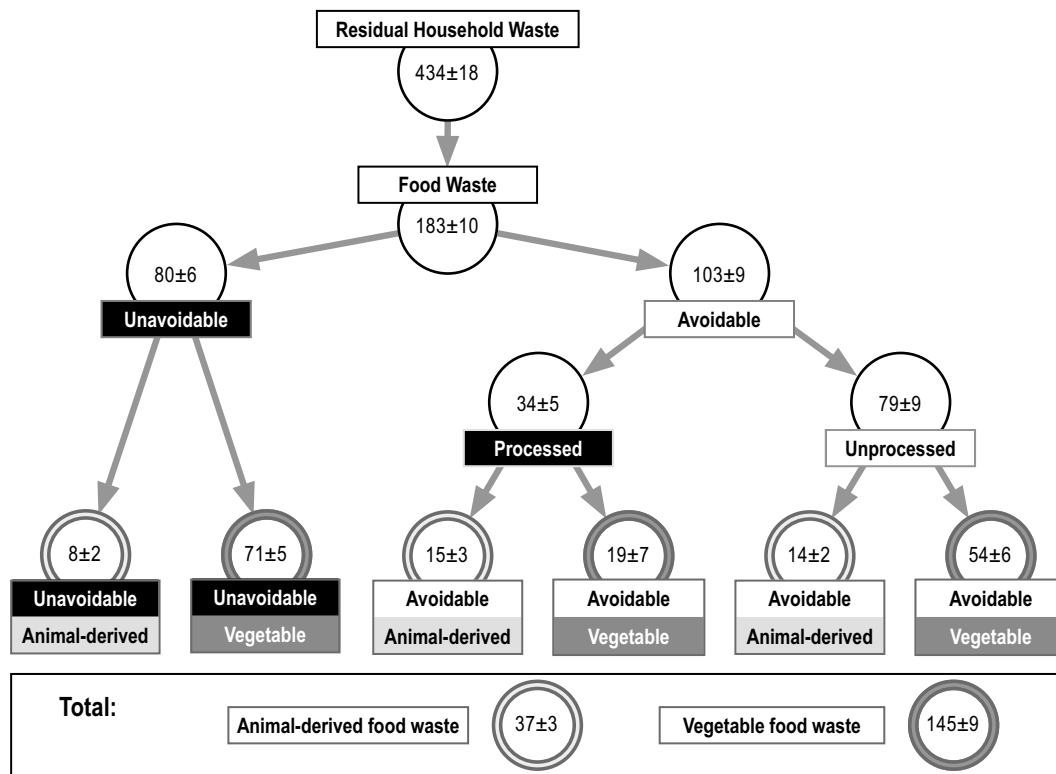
Residual Household Waste
434±18

Food Waste
183±10

80±6
Unavoidable

103±9
Avoidable

34±5
Processed

79±9
Unprocessed

8±2
Unavoidable
Animal-derived

71±5
Unavoidable
Vegetable

15±3
Avoidable
Animal-derived

19±7
Avoidable
Vegetable

14±2
Avoidable
Animal-derived

54±6
Avoidable
Vegetable

Total:
Animal-derived food waste
37±3
Vegetable food waste
145±9